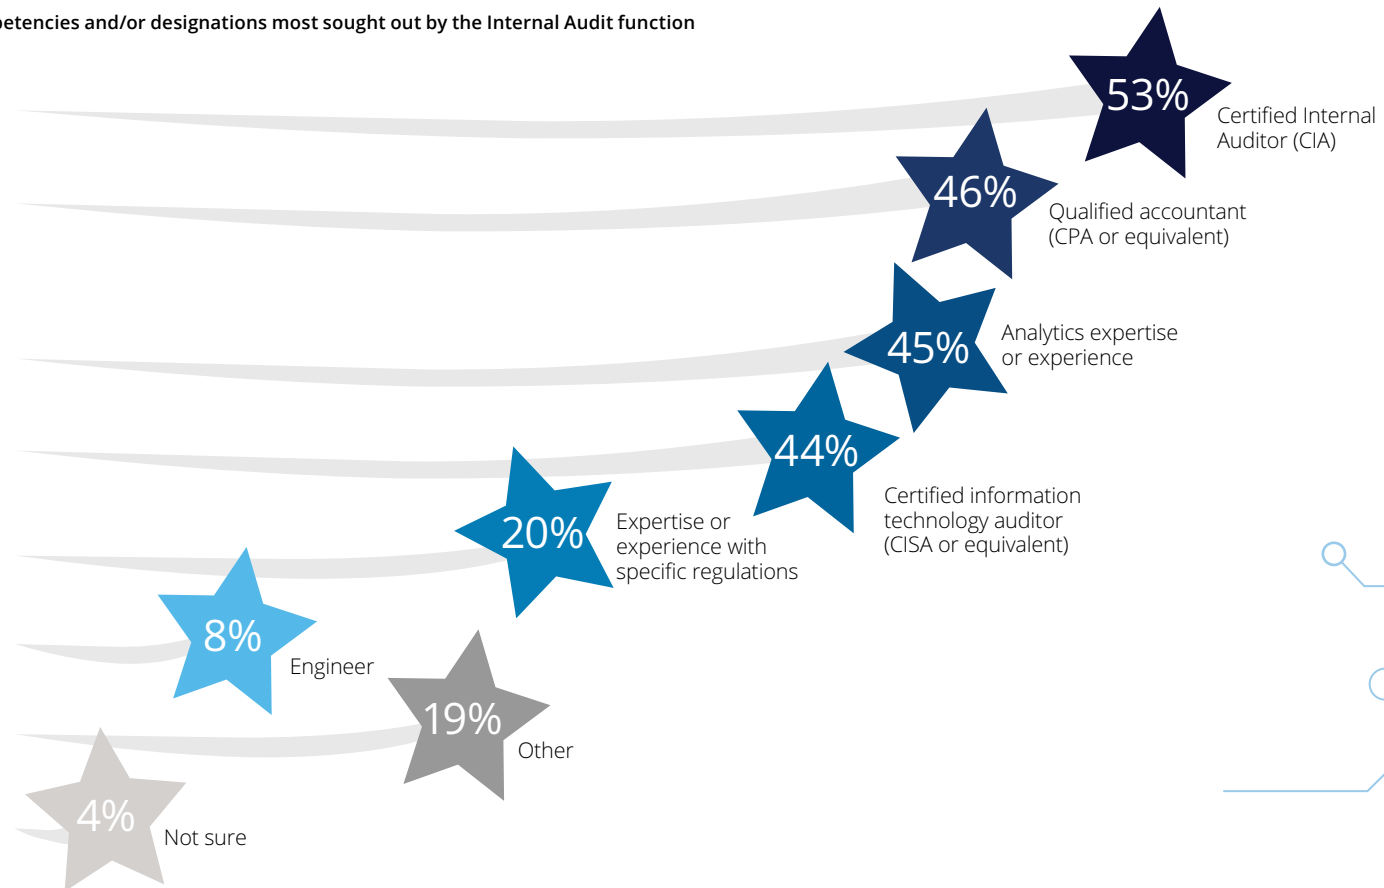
petencies and/or designations most sought out by the Internal Audit function

53% Certified Internal Auditor (CIA)

46% Qualified accountant (CPA or equivalent)

45% Analytics expertise or experience

44% Certified information technology auditor (CISA or equivalent)

20% Expertise or experience with specific regulations

8% Engineer

19% Other

4% Not sure